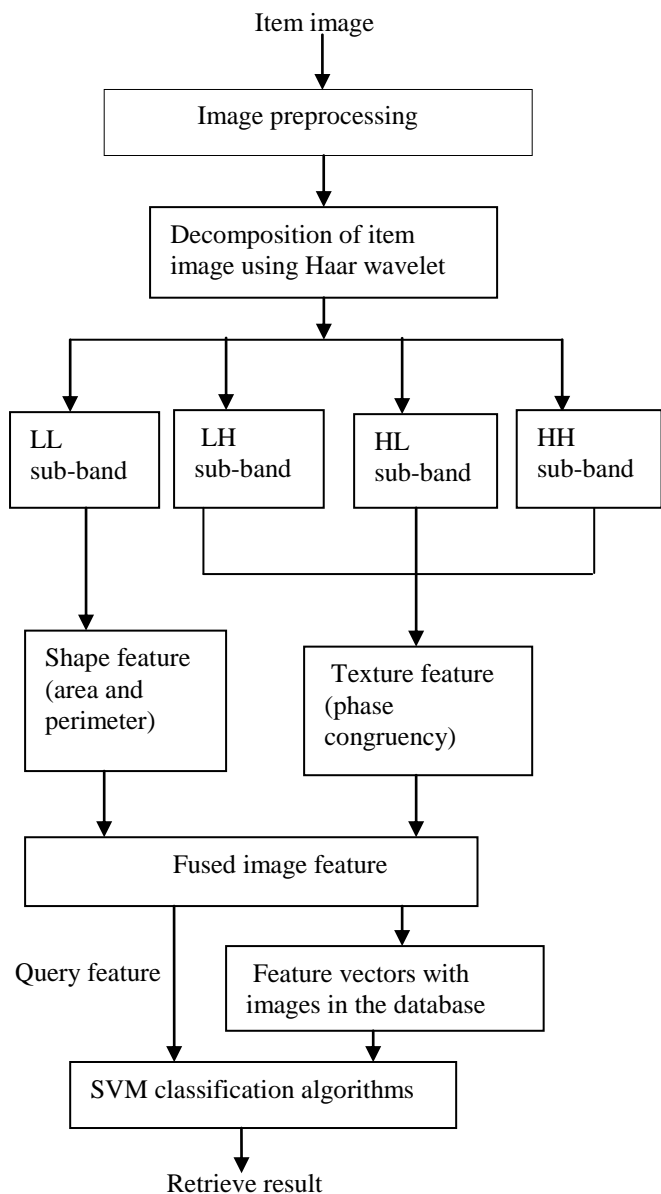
Item image

Image preprocessing

Decomposition of item image using Haar wavelet

LL sub-band

LH sub-band

HL sub-band

HH sub-band

Shape feature (area and perimeter)

Texture feature (phase congruency)

Fused image feature

Query feature

Feature vectors with images in the database

SVM classification algorithms

Retrieve result